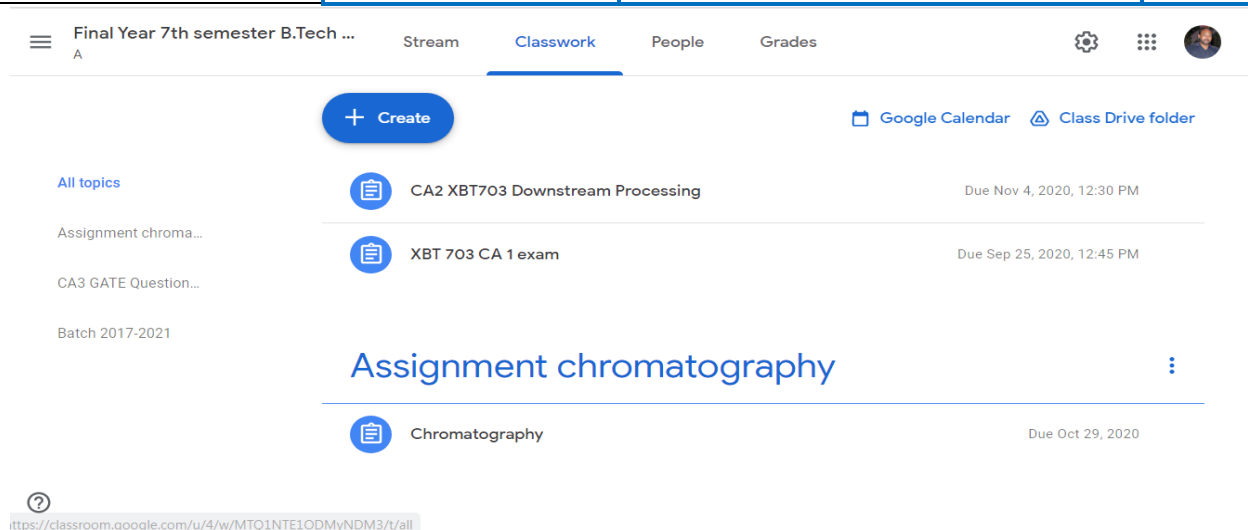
Final Year 7th semester B.Tech ...
A

Stream Classwork People Grades

+ Create

Google Calendar Class Drive folder

All topics

Assignment chroma...

CA3 GATE Question...

Batch 2017-2021

CA2 XBT703 Downstream Processing Due Nov 4, 2020, 12:30 PM

XBT 703 CA 1 exam Due Sep 25, 2020, 12:45 PM

Assignment chromatography

Chromatography Due Oct 29, 2020

?

https://classroom.google.com/u/4/w/MTO1NTE1ODMyNDM3/t/all